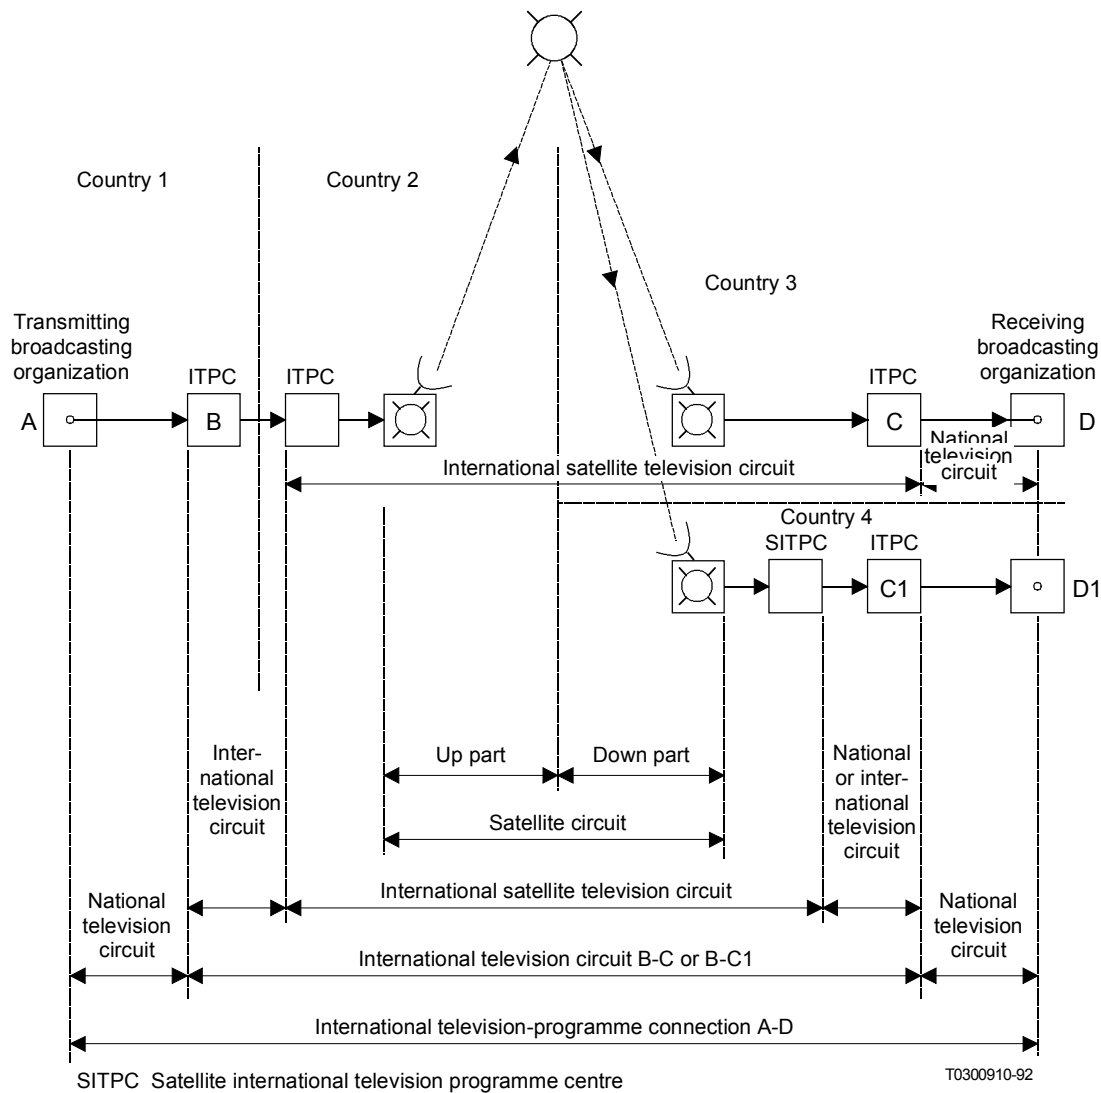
Country 1

Country 2

Country 3

Transmitting broadcasting organization

ITPC

ITPC

ITPC

Receiving broadcasting organization

A

B

C

D

National television circuit

International satellite television circuit

Country 4

SITPC

ITPC

C1

D1

Inter-national television circuit

Up part

Down part

National or inter-national television circuit

Satellite circuit

National television circuit

International satellite television circuit

National television circuit

International television circuit B-C or B-C1

International television-programme connection A-D

SITPC Satellite international television programme centre

T0300910-92